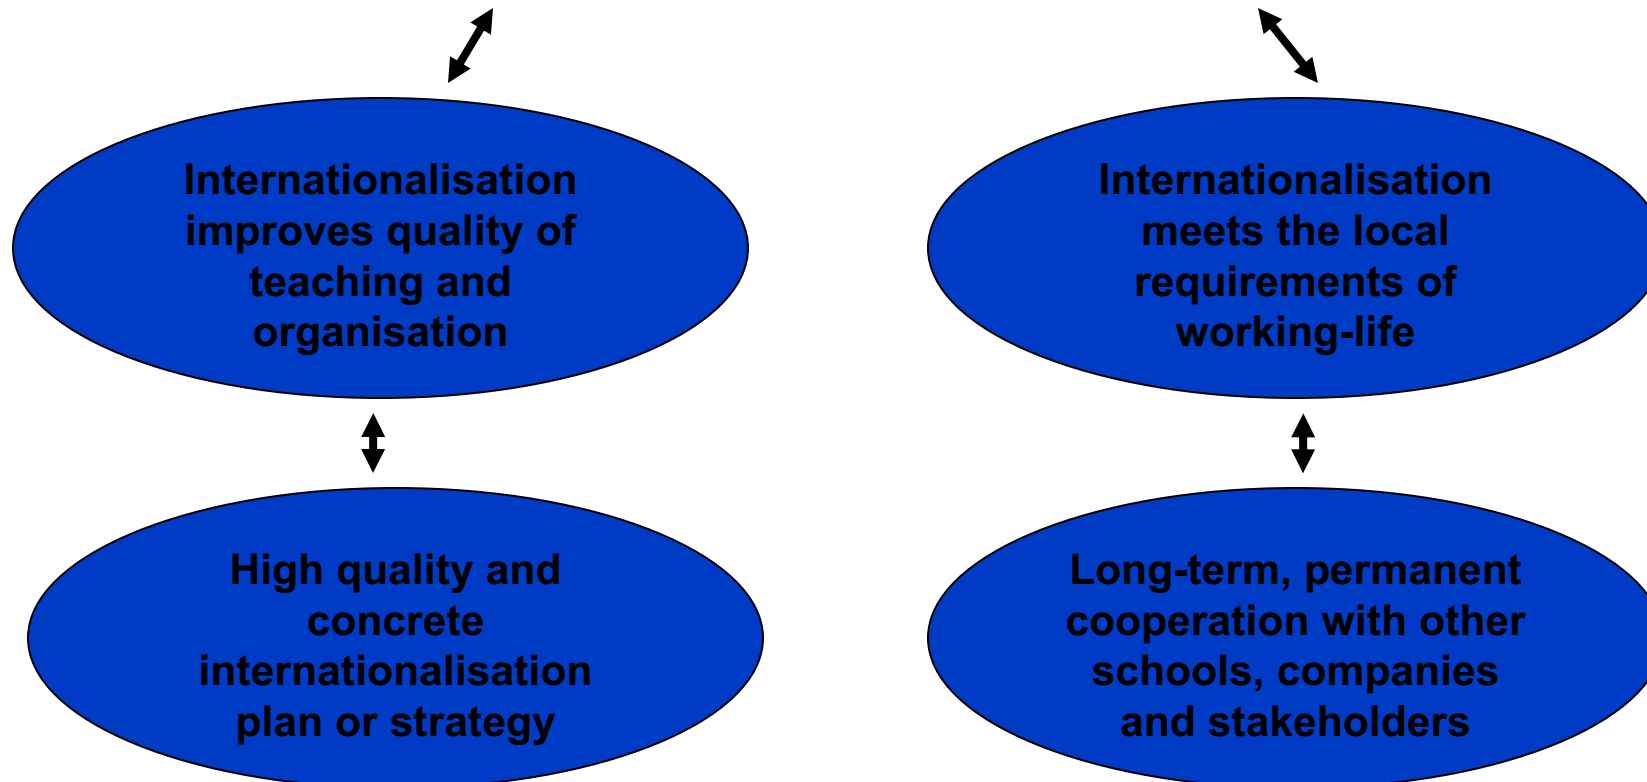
Internationalisation improves quality of teaching and organisation

Internationalisation meets the local requirements of working-life

High quality and concrete internationalisation plan or strategy

Long-term, permanent cooperation with other schools, companies and stakeholders